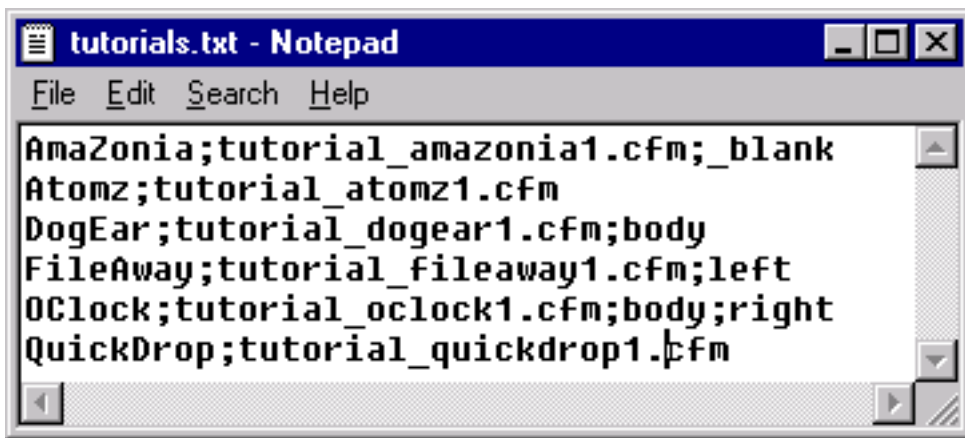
tutorials.txt - Notepad

File Edit Search Help

AmaZonia;tutorial_amazonia1.cfm;_blank
Atomz;tutorial_atomz1.cfm
DogEar;tutorial_dogear1.cfm;body
FileAway;tutorial_fileaway1.cfm;left
OClock;tutorial_oclock1.cfm;body;right
QuickDrop;tutorial_quickdrop1.cfm